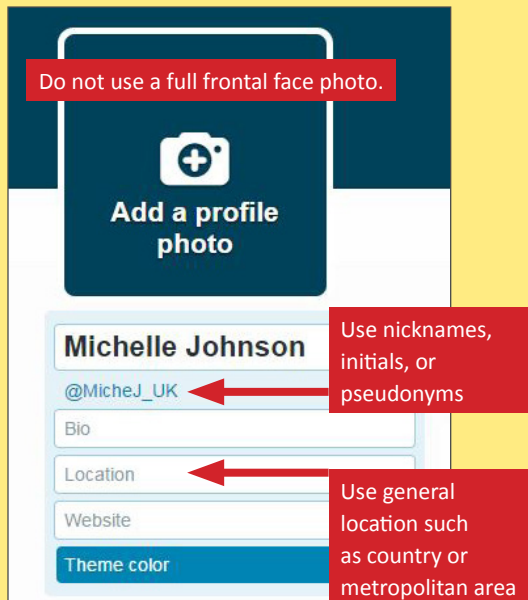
Do not use a full frontal face photo.

Add a profile photo

Michelle Johnson

@MicheJ_UK

Bio

Location

Website

Theme color

Use nicknames, initials, or pseudonyms

Use general location such as country or metropolitan area